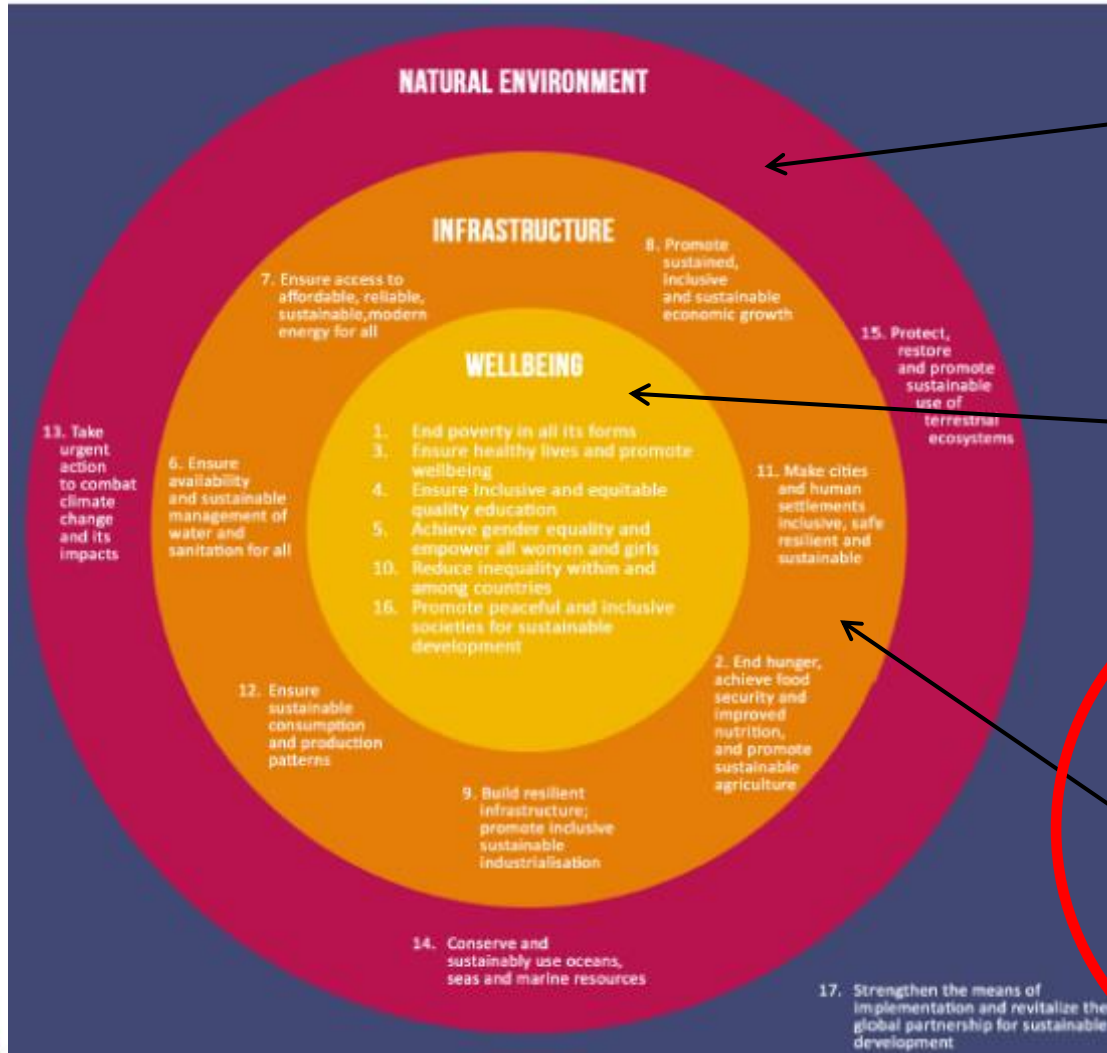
NATURAL ENVIRONMENT

INFRASTRUCTURE

WELLBEING

7. Ensure access to affordable, reliable, sustainable,modern energy for all

8. Promote sustained, inclusive and sustainable economic growth

15. Protect, restore and promote sustainable use of terrestrial ecosystems

13. Take urgent action to combat climate change and its impacts

6. Ensure availability and sustainable management of water and sanitation for all

1. End poverty in all its forms
3. Ensure healthy lives and promote wellbeing
4. Ensure inclusive and equitable quality education
5. Achieve gender equality and empower all women and girls
10. Reduce inequality within and among countries
16. Promote peaceful and inclusive societies for sustainable development

11. Make cities and human settlements inclusive, safe resilient and sustainable

2. End hunger, achieve food security and improved nutrition, and promote sustainable agriculture

12. Ensure sustainable consumption and production patterns

9. Build resilient infrastructure; promote inclusive sustainable industrialisation

14. Conserve and sustainably use oceans, seas and marine resources

17. Strengthen the means of implementation and revitalize the global partnership for sustainable development